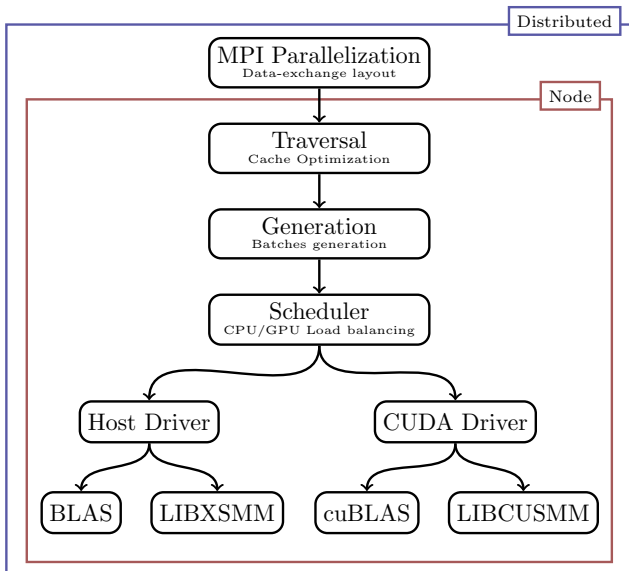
Distributed

MPI Parallelization
Data-exchange layout

Node

Traversal
Cache Optimization

Generation
Batches generation

Scheduler
CPU/GPU Load balancing

Host Driver

CUDA Driver

BLAS

LIBXSMM

cuBLAS

LIBCUSMM